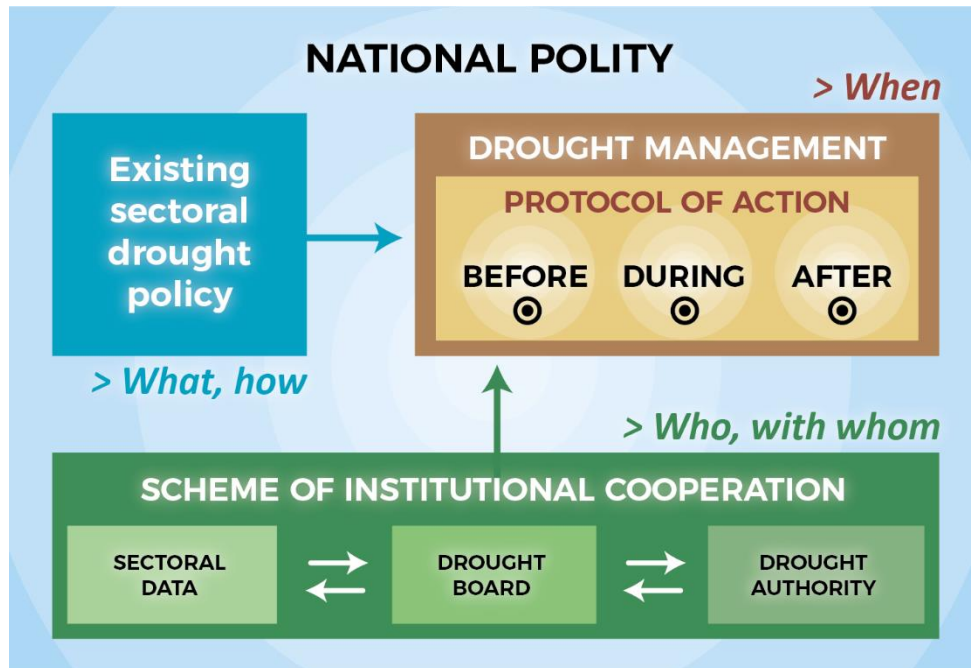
NATIONAL POLITY

> When

Existing sectoral drought policy

DROUGHT MANAGEMENT

PROTOCOL OF ACTION

BEFORE

DURING

AFTER

> What, how

> Who, with whom

SCHEME OF INSTITUTIONAL COOPERATION

SECTORAL DATA

DROUGHT BOARD

DROUGHT AUTHORITY